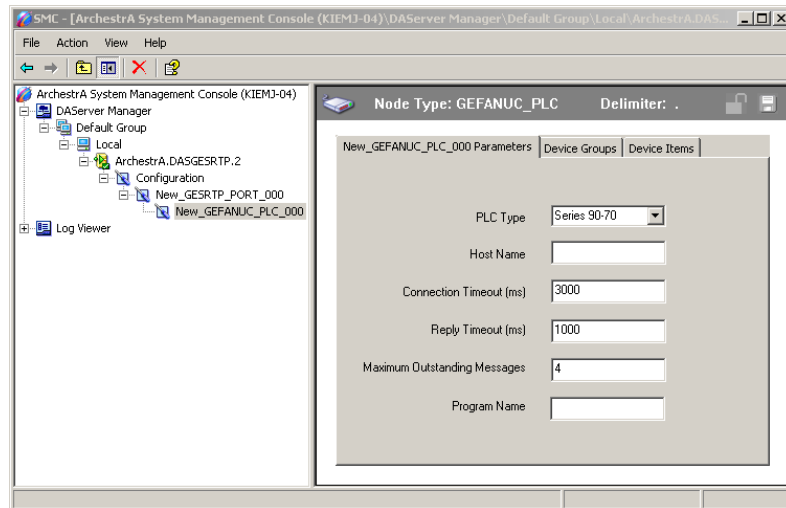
SMC - [ArchestrA System Management Console (KIEMJ-04)\DAServer Manager\Default Group\Local\ArchestrA.DAS...

File Action View Help

ArchestrA System Management Console (KIEMJ-04)
DAServer Manager
Default Group
Local
ArchestrA.DASGESRTP.2
Configuration
New_GESRTP_PORT_000
New_GEFANUC_PLC_000
Log Viewer

Node Type: GEFANUC_PLC Delimiter: .

New_GEFANUC_PLC_000 Parameters | Device Groups | Device Items

PLC Type Series 90-70

Host Name

Connection Timeout (ms) 3000

Reply Timeout (ms) 1000

Maximum Outstanding Messages 4

Program Name